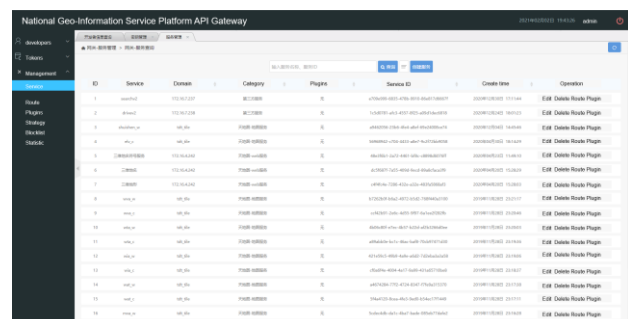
National Geo-Information Service Platform API Gateway

admin

developers
Tokens
Management
Service
Route
Plugins
Strategy
Blocklist
Statistic

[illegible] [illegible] 服务管理
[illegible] > 服务管理

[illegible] 查询 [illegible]

| ID | Service | Domain | Category | Plugins | Service ID | Create time | Operation |
|---|---|---|---|---|---|---|---|
| 1 | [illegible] | 172.16.2.237 | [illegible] | 无 | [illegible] | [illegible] | Edit Delete Route Plugin |
| 2 | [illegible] | 172.16.2.238 | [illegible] | 无 | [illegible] | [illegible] | Edit Delete Route Plugin |
| 3 | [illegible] | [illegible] | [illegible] | 无 | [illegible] | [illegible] | Edit Delete Route Plugin |
| 4 | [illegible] | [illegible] | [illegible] | 无 | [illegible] | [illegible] | Edit Delete Route Plugin |
| 5 | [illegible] | 172.16.4.240 | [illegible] | 无 | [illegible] | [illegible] | Edit Delete Route Plugin |
| 6 | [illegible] | 172.16.4.240 | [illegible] | 无 | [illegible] | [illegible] | Edit Delete Route Plugin |
| 7 | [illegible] | 172.16.4.240 | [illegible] | 无 | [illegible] | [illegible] | Edit Delete Route Plugin |
| 8 | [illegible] | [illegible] | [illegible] | 无 | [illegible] | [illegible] | Edit Delete Route Plugin |
| 9 | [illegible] | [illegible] | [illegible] | 无 | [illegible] | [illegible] | Edit Delete Route Plugin |
| 10 | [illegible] | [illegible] | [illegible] | 无 | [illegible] | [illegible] | Edit Delete Route Plugin |
| 11 | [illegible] | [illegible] | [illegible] | 无 | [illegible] | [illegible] | Edit Delete Route Plugin |
| 12 | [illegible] | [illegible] | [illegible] | 无 | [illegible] | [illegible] | Edit Delete Route Plugin |
| 13 | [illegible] | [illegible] | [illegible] | 无 | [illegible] | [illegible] | Edit Delete Route Plugin |
| 14 | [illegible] | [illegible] | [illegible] | 无 | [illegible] | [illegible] | Edit Delete Route Plugin |
| 15 | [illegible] | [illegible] | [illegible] | 无 | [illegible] | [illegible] | Edit Delete Route Plugin |
| 16 | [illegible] | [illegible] | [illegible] | 无 | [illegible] | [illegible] | Edit Delete Route Plugin |